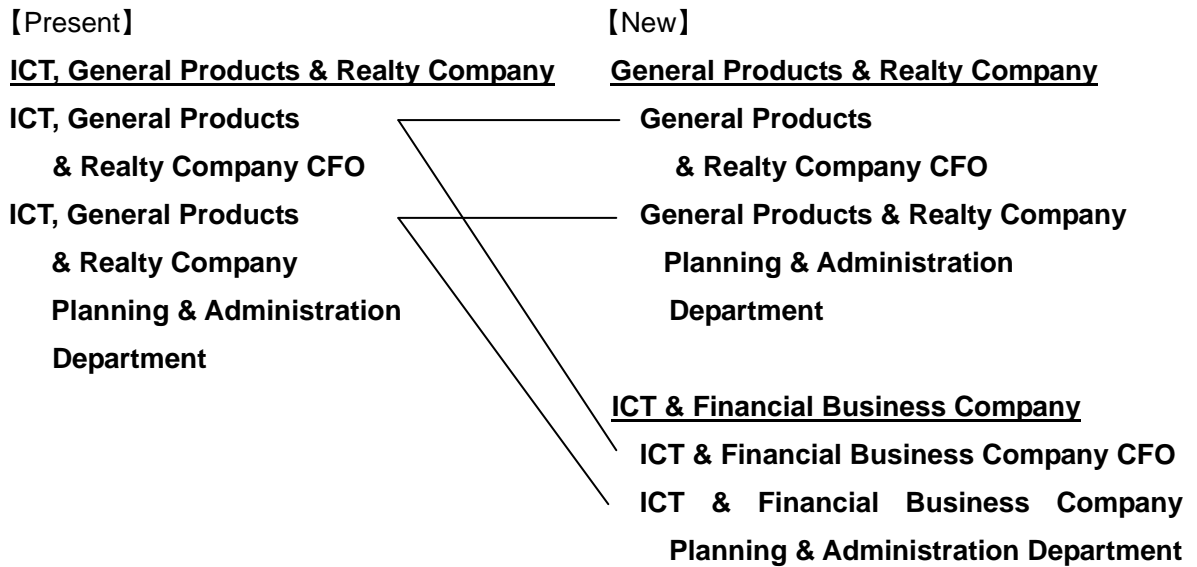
【Present】

ICT, General Products & Realty Company

ICT, General Products & Realty Company CFO

ICT, General Products & Realty Company Planning & Administration Department

【New】

General Products & Realty Company

General Products & Realty Company CFO

General Products & Realty Company Planning & Administration Department

ICT & Financial Business Company

ICT & Financial Business Company CFO

ICT & Financial Business Company Planning & Administration Department